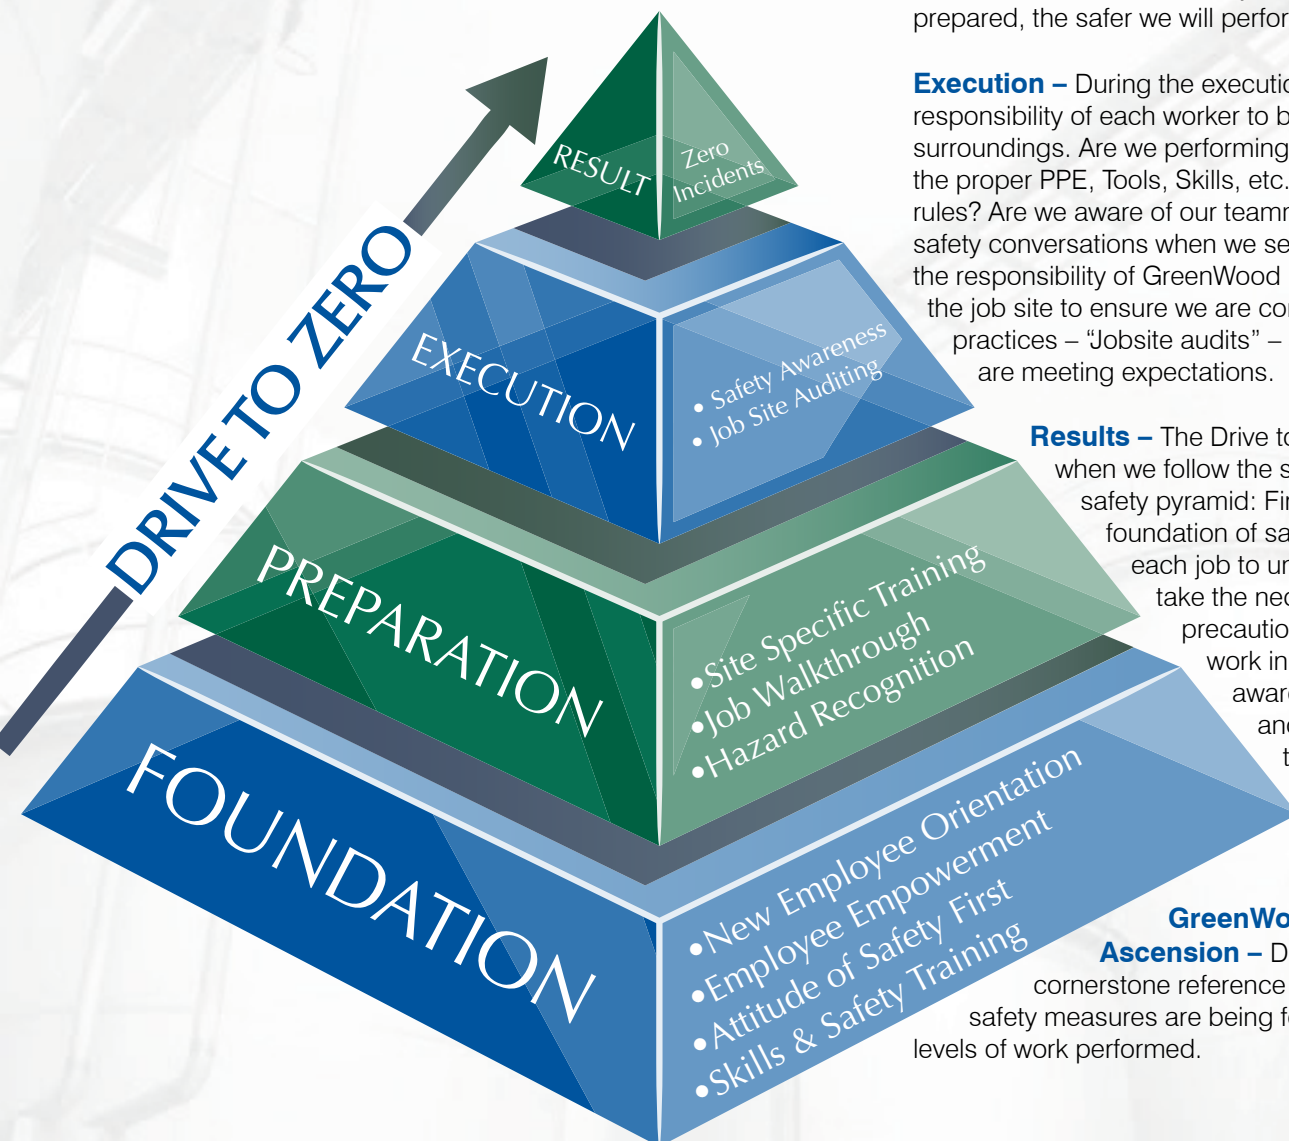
DRIVE TO ZERO

RESULT

Zero Incidents

EXECUTION

• Safety Awareness
• Job Site Auditing

PREPARATION

•Site Specific Training
•Job Walkthrough
•Hazard Recognition

FOUNDATION

•New Employee Orientation
•Employee Empowerment
•Attitude of Safety First
•Skills & Safety Training

prepared, the safer we will perfor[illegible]

Execution – During the executio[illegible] responsibility of each worker to b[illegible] surroundings. Are we performing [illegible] the proper PPE, Tools, Skills, etc. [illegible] rules? Are we aware of our teamm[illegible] safety conversations when we se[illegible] the responsibility of GreenWood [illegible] the job site to ensure we are co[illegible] practices – "Jobsite audits" – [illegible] are meeting expectations.

Results – The Drive to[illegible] when we follow the s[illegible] safety pyramid: Fir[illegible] foundation of sa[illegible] each job to un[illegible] take the nec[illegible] precautio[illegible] work in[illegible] awar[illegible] an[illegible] t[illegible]

GreenWo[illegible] Ascension – D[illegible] cornerstone reference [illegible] safety measures are being f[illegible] levels of work performed.